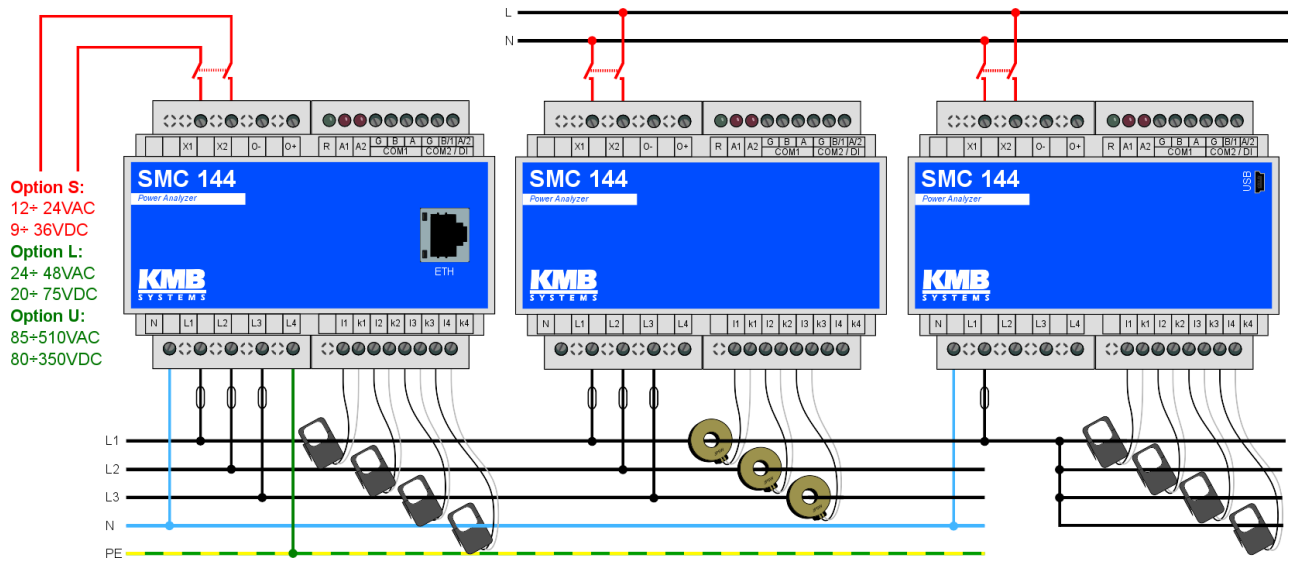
L
N

Option S:
12÷ 24VAC
9÷ 36VDC
Option L:
24÷ 48VAC
20÷ 75VDC
Option U:
85÷510VAC
80÷350VDC

X1 X2 O- O+ R A1 A2 G B A COM1 G B/1 A/2 COM2 DI
SMC 144
Power Analyzer
ETH
KMB SYSTEMS
N L1 L2 L3 L4 I1 k1 I2 k2 I3 k3 I4 k4

X1 X2 O- O+ R A1 A2 G B A COM1 G B/1 A/2 COM2 DI
SMC 144
Power Analyzer
KMB SYSTEMS
N L1 L2 L3 L4 I1 k1 I2 k2 I3 k3 I4 k4

X1 X2 O- O+ R A1 A2 G B A COM1 G B/1 A/2 COM2 DI
SMC 144
Power Analyzer
USB
KMB SYSTEMS
N L1 L2 L3 L4 I1 k1 I2 k2 I3 k3 I4 k4

L1
L2
L3
N
PE